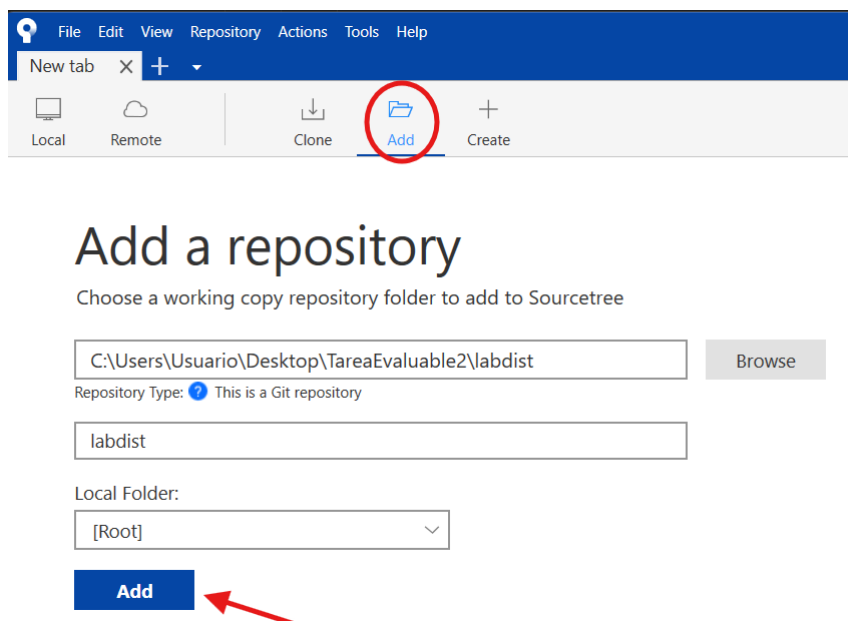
File Edit View Repository Actions Tools Help
New tab × +

Local Remote Clone Add Create

Add a repository
Choose a working copy repository folder to add to Sourcetree

C:\Users\Usuario\Desktop\TareaEvaluable2\labdist
Browse
Repository Type: ? This is a Git repository

labdist

Local Folder:
[Root]

Add